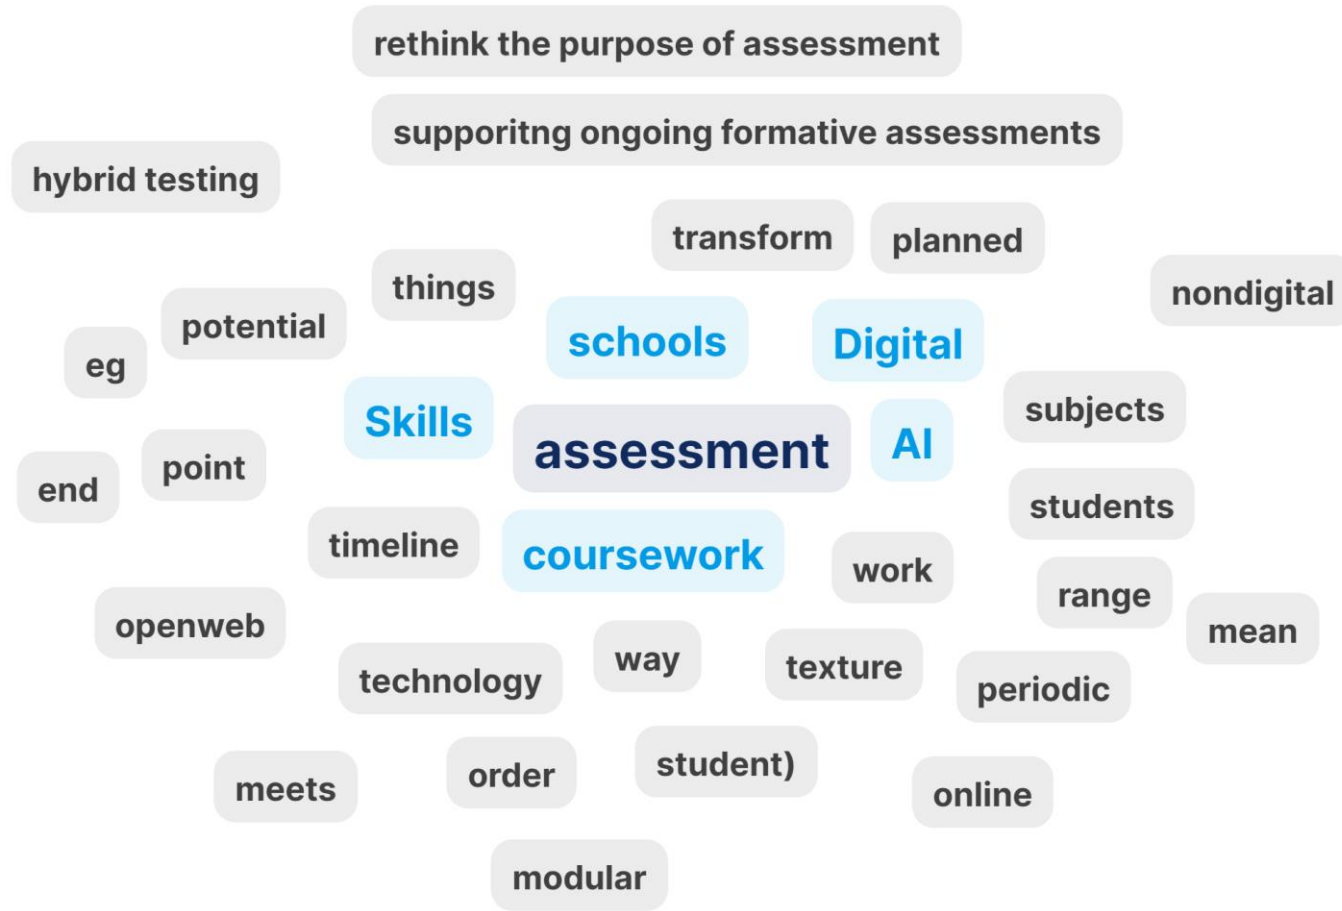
rethink the purpose of assessment

supporitng ongoing formative assessments

hybrid testing

transform

planned

things

nondigital

potential

schools

Digital

eg

subjects

Skills

assessment

AI

end

point

students

timeline

coursework

work

range

openweb

mean

way

texture

technology

periodic

student)

meets

order

online

modular